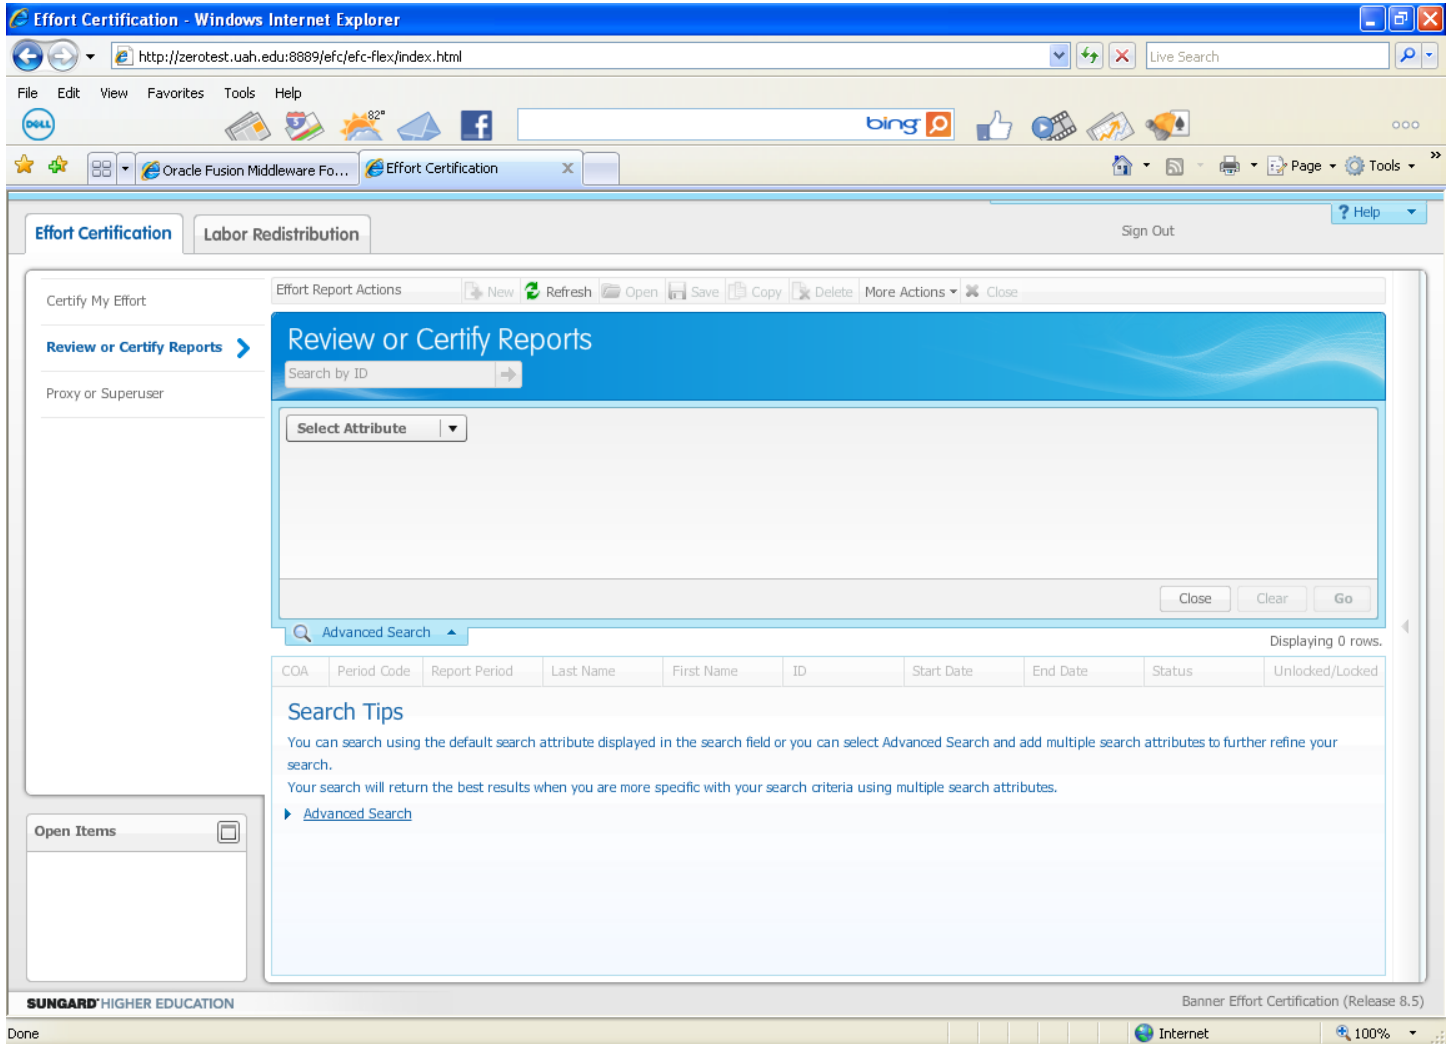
Effort Certification - Windows Internet Explorer

http://zerotest.uah.edu:8889/efc/efc-flex/index.html

Live Search

File Edit View Favorites Tools Help

DELL

82°

bing

Oracle Fusion Middleware Fo...

Effort Certification

Page Tools

Effort Certification

Labor Redistribution

? Help

Sign Out

Certify My Effort

Review or Certify Reports

Proxy or Superuser

Effort Report Actions New Refresh Open Save Copy Delete More Actions Close

Review or Certify Reports

Search by ID

Select Attribute

Close Clear Go

Advanced Search

Displaying 0 rows.

| COA | Period Code | Report Period | Last Name | First Name | ID | Start Date | End Date | Status | Unlocked/Locked |
|---|---|---|---|---|---|---|---|---|---|

Search Tips

You can search using the default search attribute displayed in the search field or you can select Advanced Search and add multiple search attributes to further refine your search.

Your search will return the best results when you are more specific with your search criteria using multiple search attributes.

Advanced Search

Open Items

SUNGARD HIGHER EDUCATION

Banner Effort Certification (Release 8.5)

Done

Internet

100%